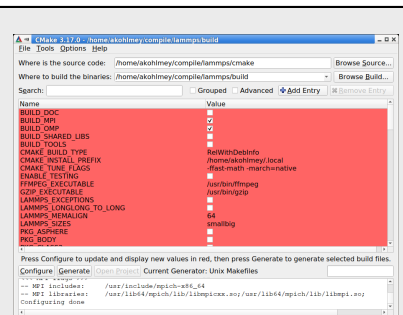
CMake 3.17.0 - /home/akohlmey/compile/lammps/build

File Tools Options Help

Where is the source code: /home/akohlmey/compile/lammps/cmake Browse Source...

Where to build the binaries: /home/akohlmey/compile/lammps/build Browse Build...

Search: Grouped Advanced Add Entry Remove Entry

| Name | Value |
|---|---|
| BUILD_DOC | |
| BUILD_MPI | ✓ |
| BUILD_OMP | ✓ |
| BUILD_SHARED_LIBS | |
| BUILD_TOOLS | |
| CMAKE_BUILD_TYPE | RelWithDebInfo |
| CMAKE_INSTALL_PREFIX | /home/akohlmey/.local |
| CMAKE_TUNE_FLAGS | -ffast-math -march=native |
| ENABLE_TESTING | |
| FFMPEG_EXECUTABLE | /usr/bin/ffmpeg |
| GZIP_EXECUTABLE | /usr/bin/gzip |
| LAMMPS_EXCEPTIONS | |
| LAMMPS_LONGLONG_TO_LONG | |
| LAMMPS_MEMALIGN | 64 |
| LAMMPS_SIZES | smallbig |
| PKG_ASPHERE | |
| PKG_BODY | |

Press Configure to update and display new values in red, then press Generate to generate selected build files.

Configure Generate Open Project Current Generator: Unix Makefiles

-- MPI includes: /usr/include/mpich-x86_64
-- MPI libraries: /usr/lib64/mpich/lib/libmpicxx.so;/usr/lib64/mpich/lib/libmpi.so;
Configuring done